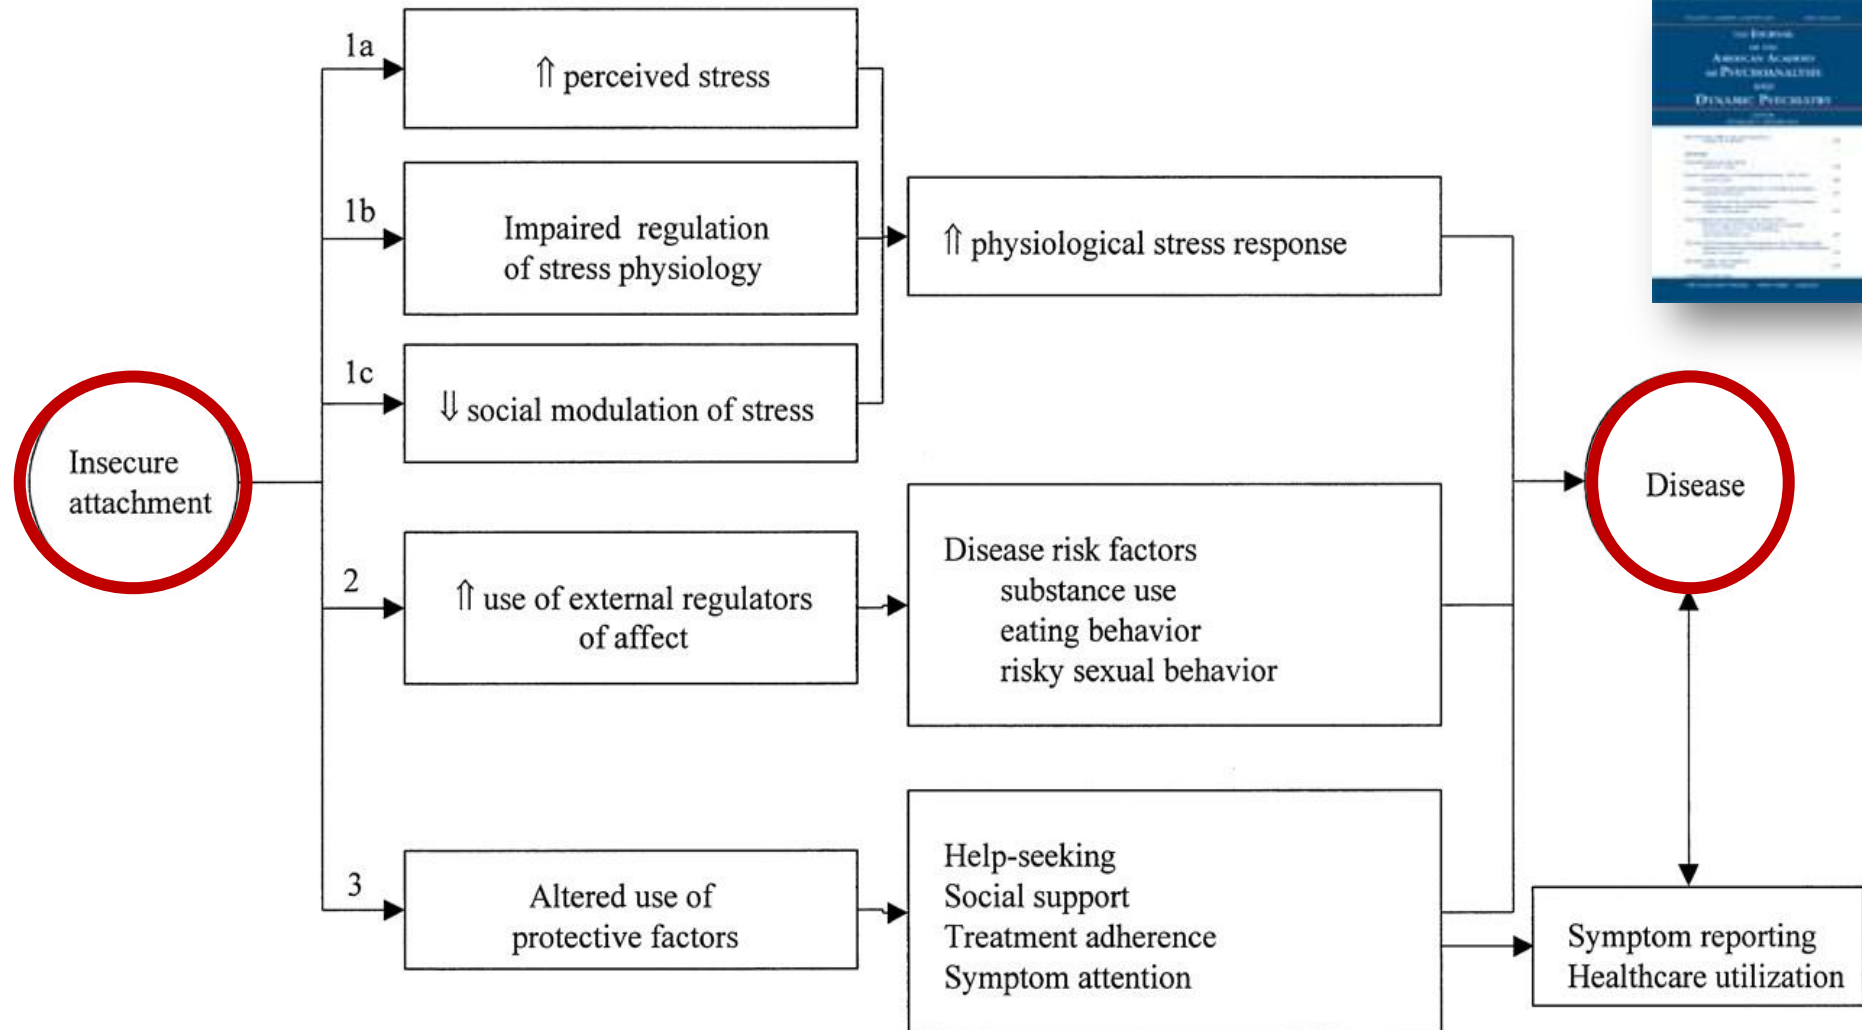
Insecure attachment

1a

$\Uparrow$ perceived stress

1b

Impaired regulation of stress physiology

1c

$\Downarrow$ social modulation of stress

$\Uparrow$ physiological stress response

2

$\Uparrow$ use of external regulators of affect

Disease risk factors
substance use
eating behavior
risky sexual behavior

3

Altered use of protective factors

Help-seeking
Social support
Treatment adherence
Symptom attention

Disease

Symptom reporting
Healthcare utilization

The Journal of the American Academy of Psychoanalysis and Dynamic Psychiatry

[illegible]